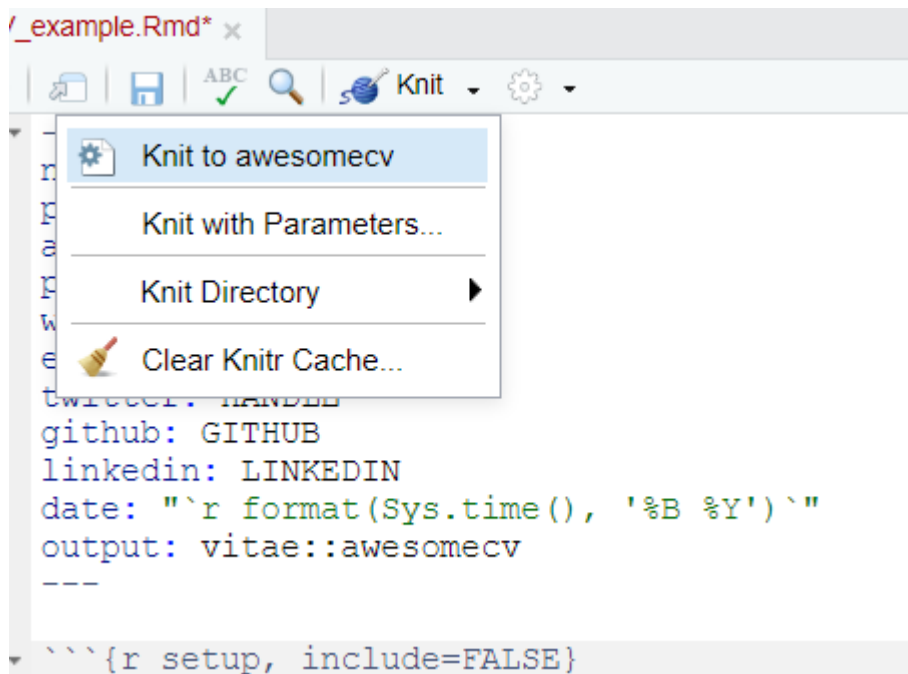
/_example.Rmd* ×

ABC Knit

Knit to awesomecv

Knit with Parameters...

Knit Directory

Clear Knitr Cache...

-
n
p
a
p
w
e
twitter: HANDLE
github: GITHUB
linkedin: LINKEDIN
date: "`r format(Sys.time(), '%B %Y')`"
output: vitae::awesomecv
---

```{r setup, include=FALSE}